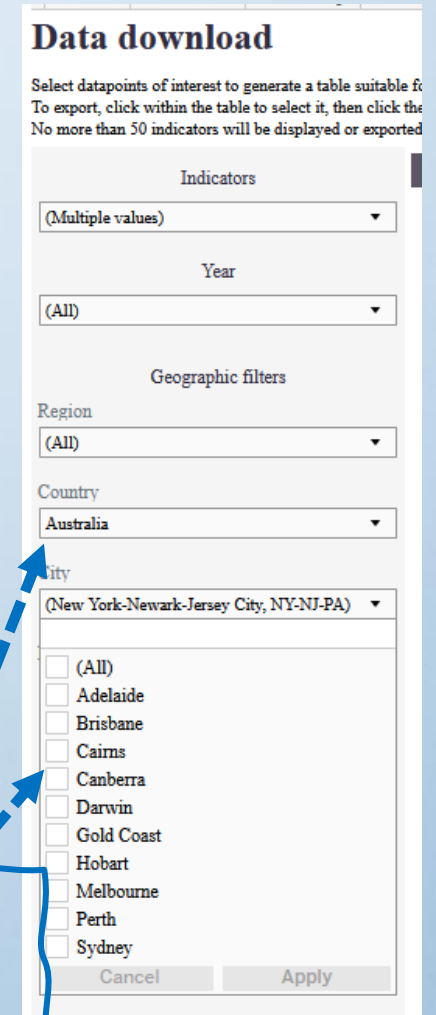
Data download

Select datapoints of interest to generate a table suitable fo
To export, click within the table to select it, then click the
No more than 50 indicators will be displayed or exported

Indicators

(Multiple values)

Year

(All)

Geographic filters

Region

(All)

Country

Australia

City

(New York-Newark-Jersey City, NY-NJ-PA)

(All)
Adelaide
Brisbane
Cairns
Canberra
Darwin
Gold Coast
Hobart
Melbourne
Perth
Sydney

Cancel
Apply